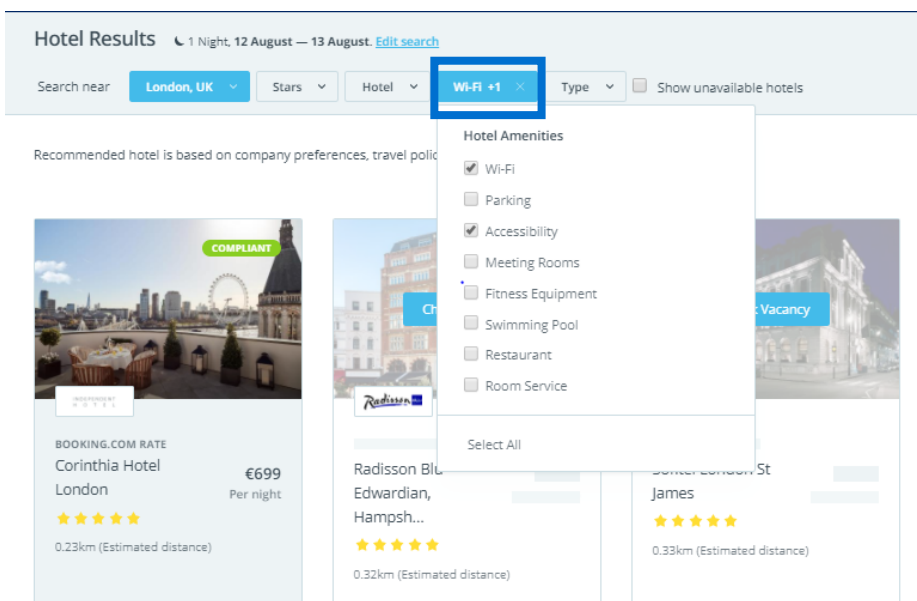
Hotel Results 1 Night, 12 August — 13 August. Edit search

Search near London, UK Stars Hotel Wi-Fi +1 × Type Show unavailable hotels

Recommended hotel is based on company preferences, travel polic

Hotel Amenities

Wi-Fi

Parking

Accessibility

Meeting Rooms

Fitness Equipment

Swimming Pool

Restaurant

Room Service

Select All

COMPLIANT

INDEPENDENT HOTEL

BOOKING.COM RATE

Corinthia Hotel London

€699

Per night

0.23km (Estimated distance)

Ch

Radisson

Radisson Blu Edwardian, Hampsh...

0.32km (Estimated distance)

Vacancy

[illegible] James

0.33km (Estimated distance)